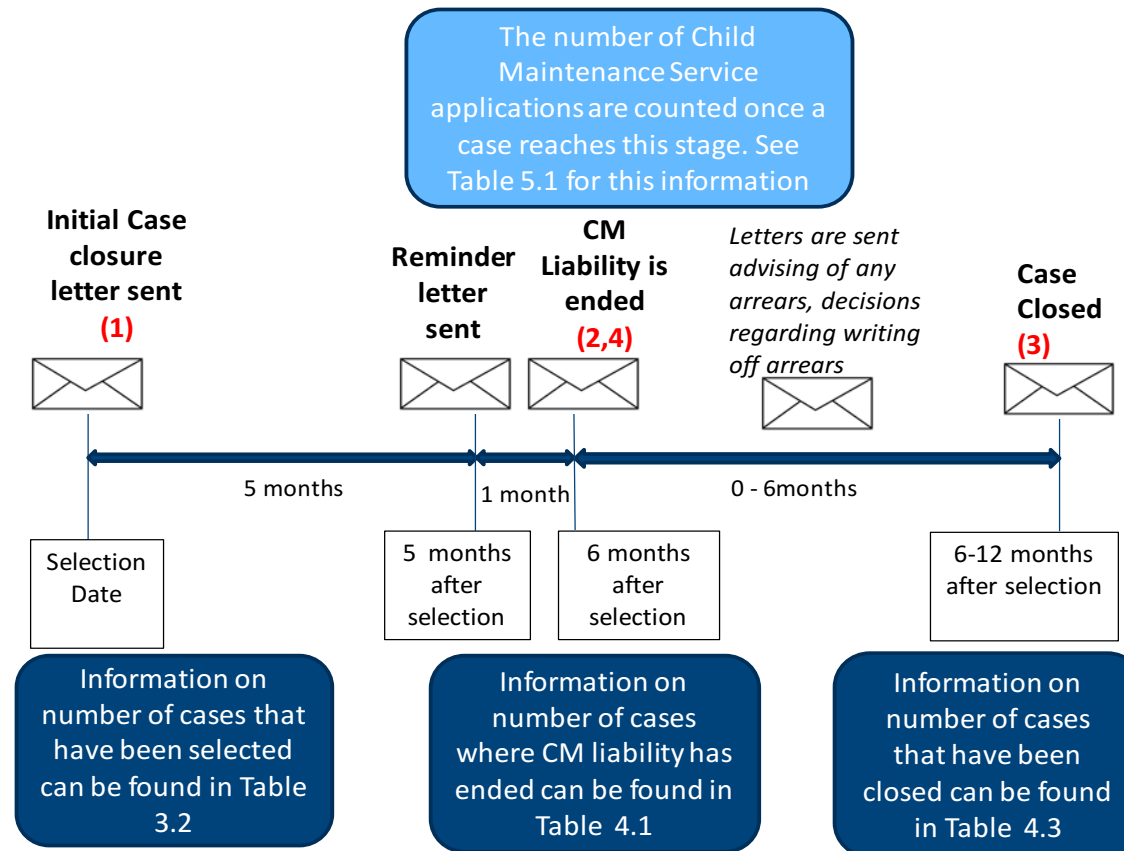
The number of Child Maintenance Service applications are counted once a case reaches this stage. See Table 5.1 for this information

Initial Case closure letter sent
(1)

Reminder letter sent

CM Liability is ended
(2,4)

*Letters are sent advising of any arrears, decisions regarding writing off arrears*

Case Closed
(3)

5 months

1 month

0 - 6months

Selection Date

5 months after selection

6 months after selection

6-12 months after selection

Information on number of cases that have been selected can be found in Table 3.2

Information on number of cases where CM liability has ended can be found in Table 4.1

Information on number of cases that have been closed can be found in Table 4.3